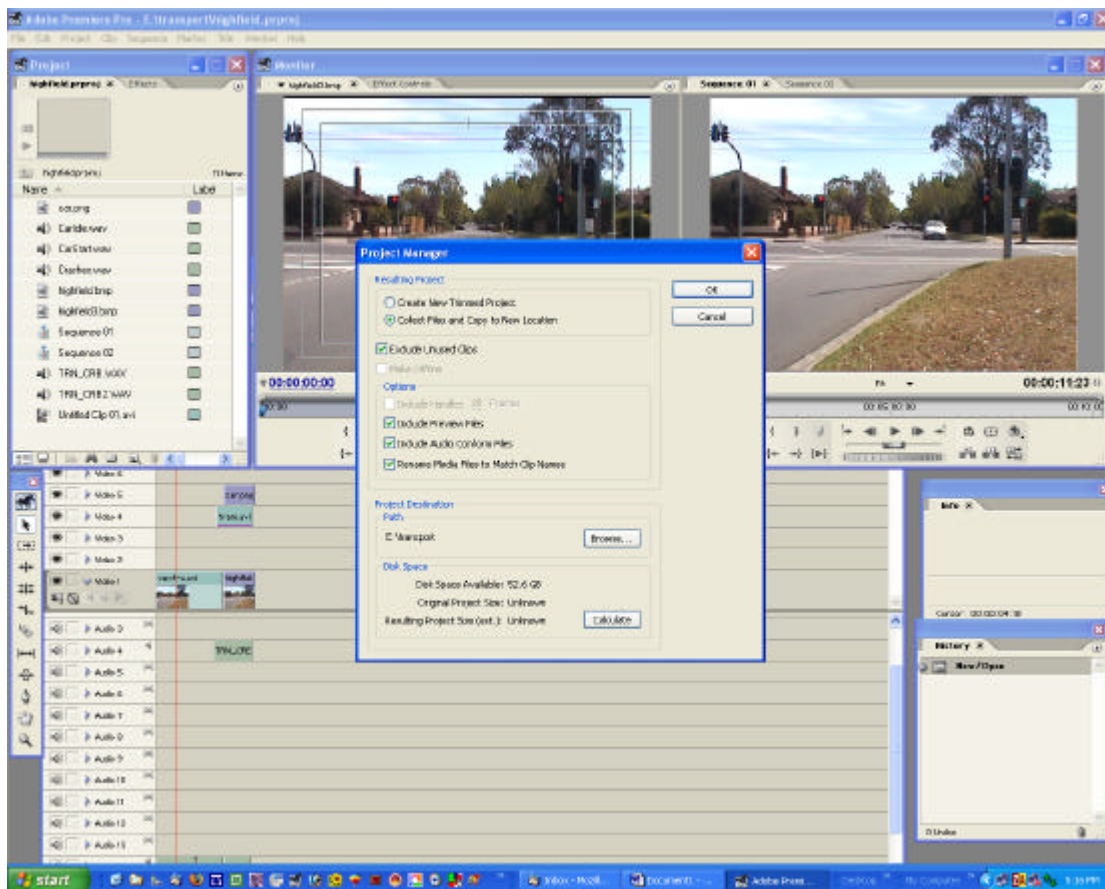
Adobe Premiere Pro - E:\transport\highfield.prproj

File Edit Project Clip Sequence Marker Title Window Help

Project

highfield.prproj × Effects

highfield.prproj

Name

Label

song

Carlidle.wav

CarStart.wav

Carfen.wav

highfield.bmp

highfield3.bmp

Sequence 01

Sequence 02

TRN_CRB.WAV

TRN_CRB2.WAV

Untitled Clip 01.avi

Monitor

highfield3.bmp × Effect Controls

Sequence 01 × Sequence 02

00:00:00:00

00:00:11:23

Project Manager

Resulting Project

Create New Trimmed Project

Collect Files and Copy to New Location

OK

Cancel

Exclude Unused Clips

Make Offline

Options

Include Handles: 30 Frames

Include Preview Files

Include Audio Conform Files

Rename Media Files to Match Clip Names

Project Destination

Path

E:\transport

Browse...

Disk Space

Disk Space Available: 52.6 GB

Original Project Size: Unknown

Resulting Project Size (est.): Unknown

Calculate

Video 6

Video 5

Video 4

Video 3

Video 2

Video 1

Audio 3

Audio 4

Audio 5

Audio 6

Audio 7

Audio 8

Audio 9

Audio 10

Audio 11

Audio 12

Audio 13

TRN_CRB

Info ×

History ×

New/Open

0 Undos

start

Inbox - Mozill...

Document1 - ...

Adobe Prem...

My Computer

5:35 PM